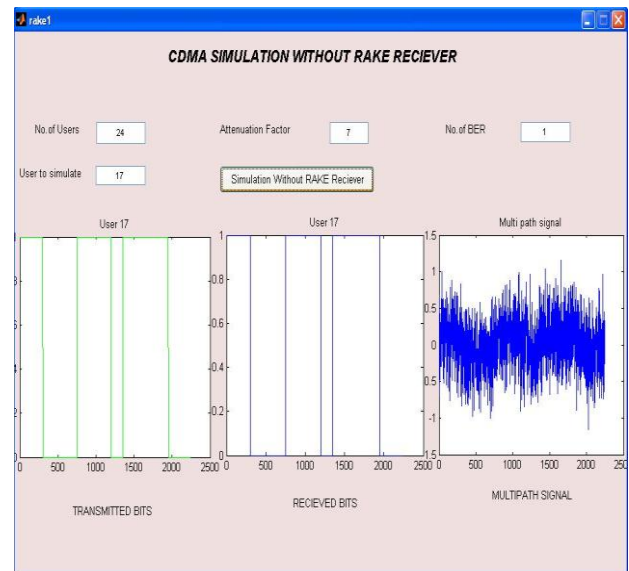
rake1

CDMA SIMULATION WITHOUT RAKE RECIEVER

No.of Users 24

Attenuation Factor 7

No.of BER 1

User to simulate 17

Simulation Without RAKE Reciever

User 17

User 17

Multi path signal

1
0.8
0.6
0.4
0.2
0
500 1000 1500 2000 2500

TRANSMITTED BITS

1
0.8
0.6
0.4
0.2
0
0 500 1000 1500 2000 2500

RECIEVED BITS

1.5
1
0.5
0
-0.5
-1
-1.5
0 500 1000 1500 2000 2500

MULTIPATH SIGNAL